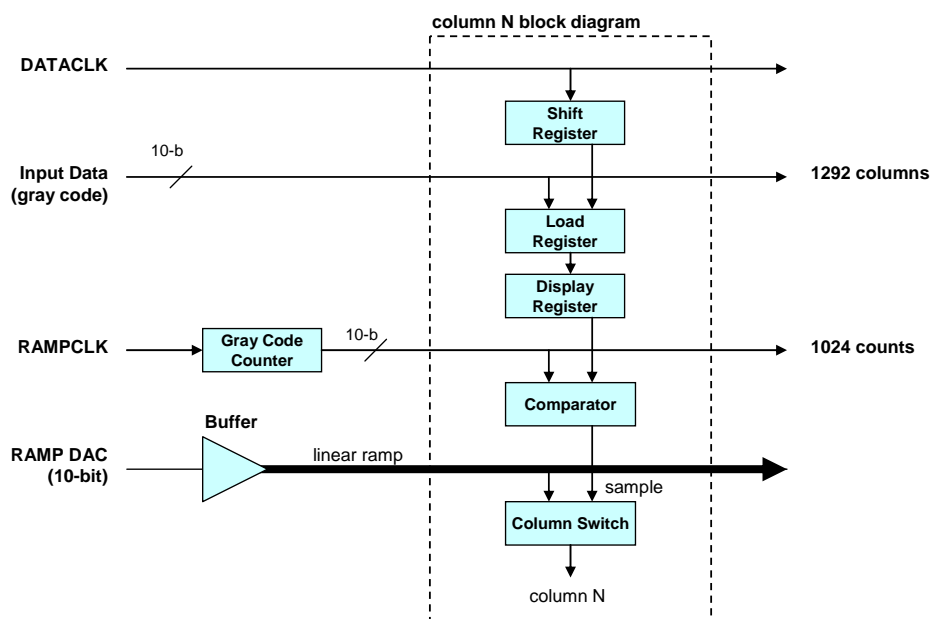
column N block diagram

DATACLK

Shift Register

Input Data (gray code)

10-b

1292 columns

Load Register

Display Register

RAMPCLK

Gray Code Counter

10-b

1024 counts

Comparator

Buffer

RAMP DAC (10-bit)

linear ramp

sample

Column Switch

column N